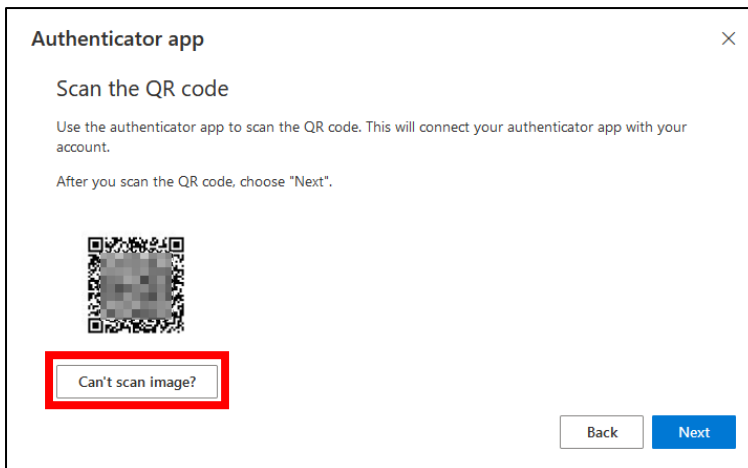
Authenticator app

×

Scan the QR code

Use the authenticator app to scan the QR code. This will connect your authenticator app with your account.

After you scan the QR code, choose "Next".

Can't scan image?

Back

Next